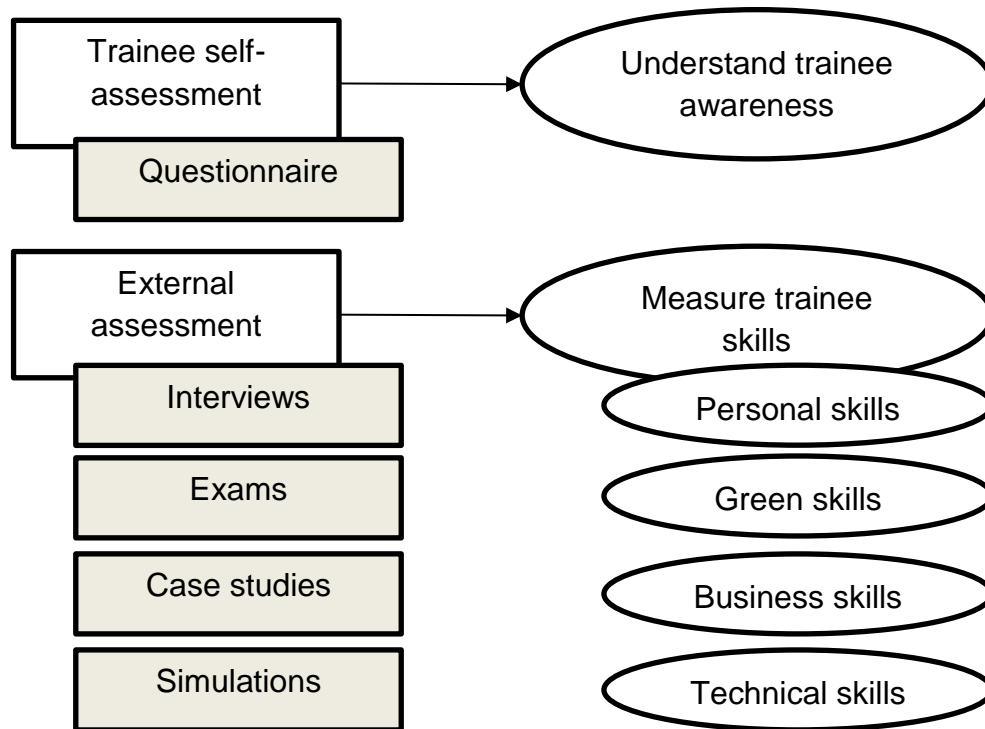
Trainee self-assessment

Questionnaire

Understand trainee awareness

External assessment

Interviews

Exams

Case studies

Simulations

Measure trainee skills

Personal skills

Green skills

Business skills

Technical skills